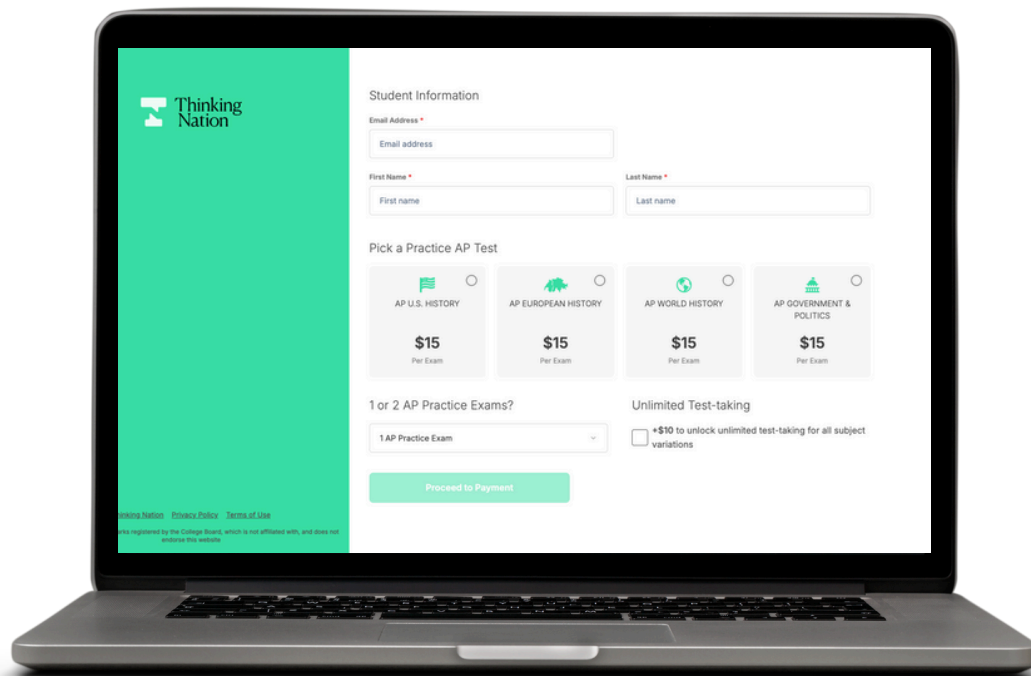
Thinking Nation

Student Information

Email Address *

Email address

First Name *

First name

Last Name *

Last name

Pick a Practice AP Test

AP U.S. HISTORY

$15

Per Exam

AP EUROPEAN HISTORY

$15

Per Exam

AP WORLD HISTORY

$15

Per Exam

AP GOVERNMENT & POLITICS

$15

Per Exam

1 or 2 AP Practice Exams?

1 AP Practice Exam

Unlimited Test-taking

+$10 to unlock unlimited test-taking for all subject variations

Proceed to Payment

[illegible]inking Nation Privacy Policy Terms of Use

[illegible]rks registered by the College Board, which is not affiliated with, and does not endorse this website